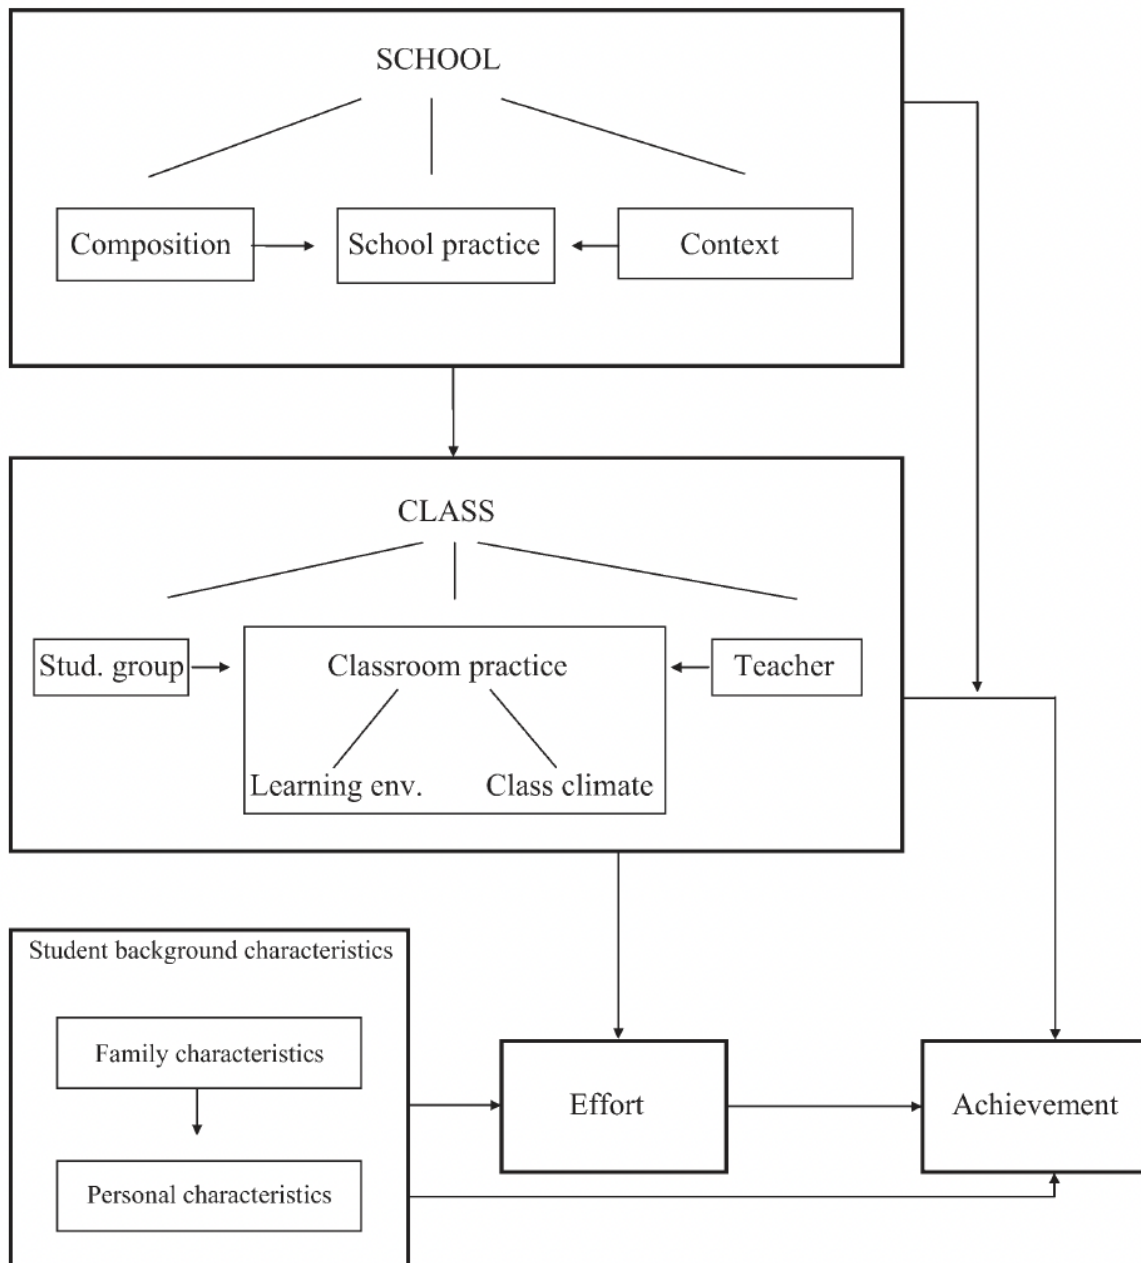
SCHOOL

Composition

School practice

Context

CLASS

Stud. group

Classroom practice

Teacher

Learning env.

Class climate

Student background characteristics

Family characteristics

Personal characteristics

Effort

Achievement